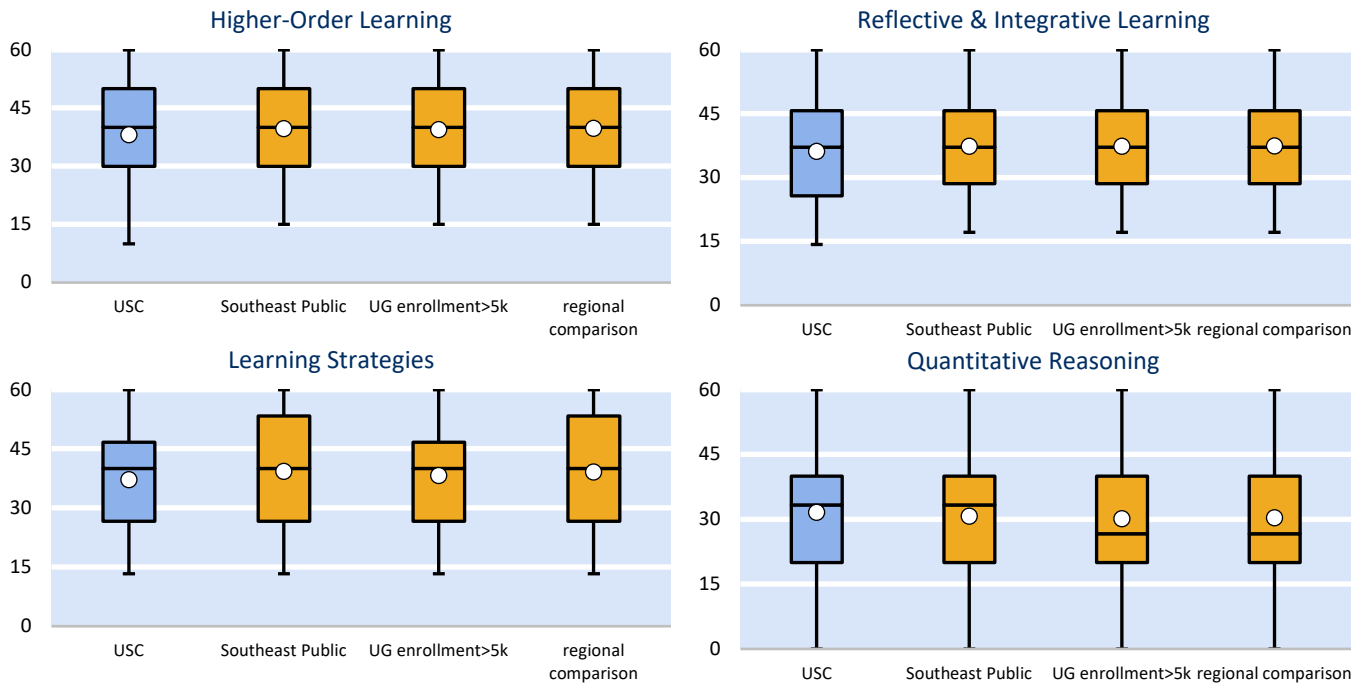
Higher-Order Learning

60
45
30
15
0

USC
Southeast Public
UG enrollment>5k
regional comparison

Reflective & Integrative Learning

60
45
30
15
0

USC
Southeast Public
UG enrollment>5k
regional comparison

Learning Strategies

60
45
30
15
0

USC
Southeast Public
UG enrollment>5k
regional comparison

Quantitative Reasoning

60
45
30
15
0

USC
Southeast Public
UG enrollment>5k
regional comparison